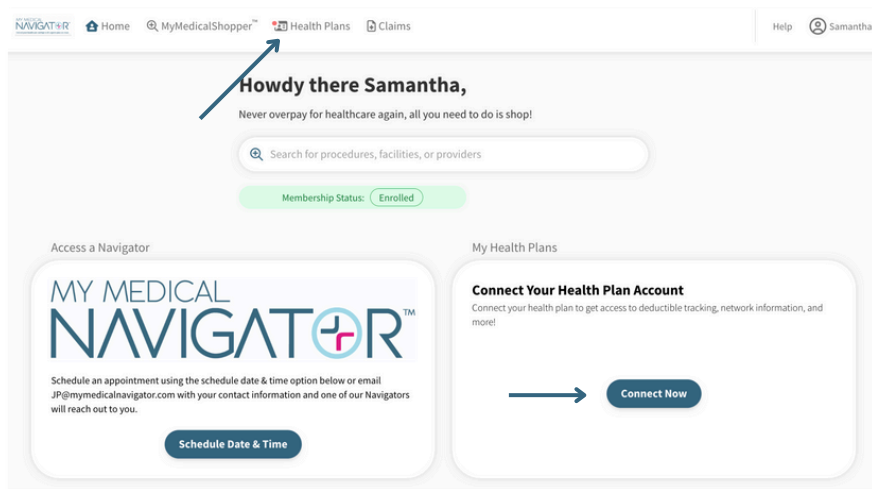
MY MEDICAL NAVIGATOR

Home MyMedicalShopper™ Health Plans Claims

Help Samantha

Howdy there Samantha,

Never overpay for healthcare again, all you need to do is shop!

Search for procedures, facilities, or providers

Membership Status: Enrolled

Access a Navigator

MY MEDICAL NAVIGATOR™

Schedule an appointment using the schedule date & time option below or email JP@mymedicalnavigator.com with your contact information and one of our Navigators will reach out to you.

Schedule Date & Time

My Health Plans

Connect Your Health Plan Account

Connect your health plan to get access to deductible tracking, network information, and more!

Connect Now